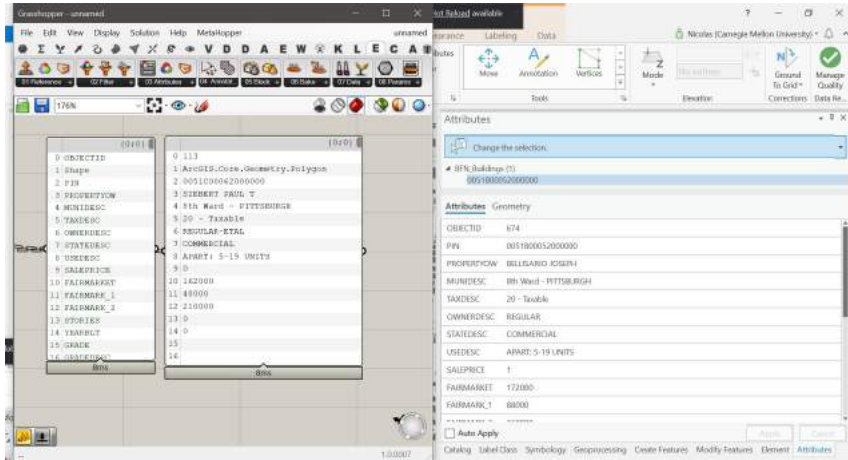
Grasshopper - unnamed

File Edit View Display Solution Help MetaHopper unnamed

V D A E W K L E C A

176N

{0;0}
0 OBJECTID
1 Shape
2 PIN
3 PROPERTYOW
4 MUNIDESC
5 TAXDESC
6 OWNERDESC
7 STATEDESC
8 USEDESC
9 SALEPRICE
10 FAIRMARKET
11 FAIRMARK_1
12 FAIRMARK_2
13 STORIES
14 YEARBLT
15 GRADE

{0;0}
0 113
1 ArcGIS.Core.Geometry.Polygon
2 0051C00062000000
3 SIEBERT PAUL T
4 8th Ward - PITTSBURGH
5 20 - Taxable
6 REGULAR-ETAL
7 COMMERCIAL
8 APART: 5-19 UNITS
9 0
10 162000
11 48000
12 210000
13 0
14 0
15
16

1.0.0007

Hot Reload available

Labeling Data

Nicolas (Carnegie Mellon University)

Move Annotation Vertices Mode Ground To Grid Manage Quality

Tools Elevation Corrections Data Re...

Attributes

Change the selection.

BFN_Buildings (1)
0051800052000000

Attributes Geometry

| OBJECTID | 674 |
|---|---|
| PIN | 0051800052000000 |
| PROPERTYOW | BELLISARIO JOSEPH |
| MUNIDESC | 8th Ward - PITTSBURGH |
| TAXDESC | 20 - Taxable |
| OWNERDESC | REGULAR |
| STATEDESC | COMMERCIAL |
| USEDESC | APART: 5-19 UNITS |
| SALEPRICE | 1 |
| FAIRMARKET | 172000 |
| FAIRMARK_1 | 88000 |

Auto Apply

Apply Cancel

Catalog Label Class Symbology Geoprocessing Create Features Modify Features Element Attributes